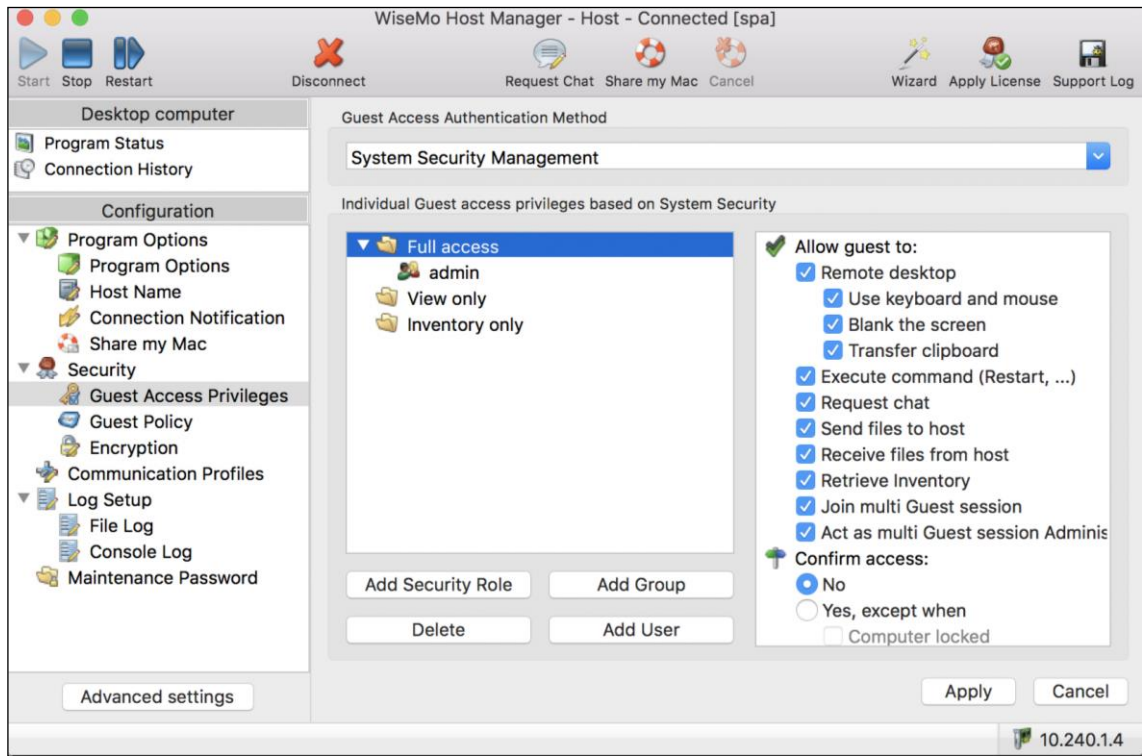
WiseMo Host Manager - Host - Connected [spa]

Start Stop Restart Disconnect Request Chat Share my Mac Cancel Wizard Apply License Support Log

Desktop computer
Program Status
Connection History

Configuration
Program Options
Program Options
Host Name
Connection Notification
Share my Mac
Security
Guest Access Privileges
Guest Policy
Encryption
Communication Profiles
Log Setup
File Log
Console Log
Maintenance Password

Advanced settings

Guest Access Authentication Method
System Security Management

Individual Guest access privileges based on System Security
Full access
admin
View only
Inventory only

Add Security Role
Add Group
Delete
Add User

Allow guest to:
Remote desktop
Use keyboard and mouse
Blank the screen
Transfer clipboard
Execute command (Restart, ...)
Request chat
Send files to host
Receive files from host
Retrieve Inventory
Join multi Guest session
Act as multi Guest session Adminis
Confirm access:
No
Yes, except when
Computer locked

Apply
Cancel

10.240.1.4